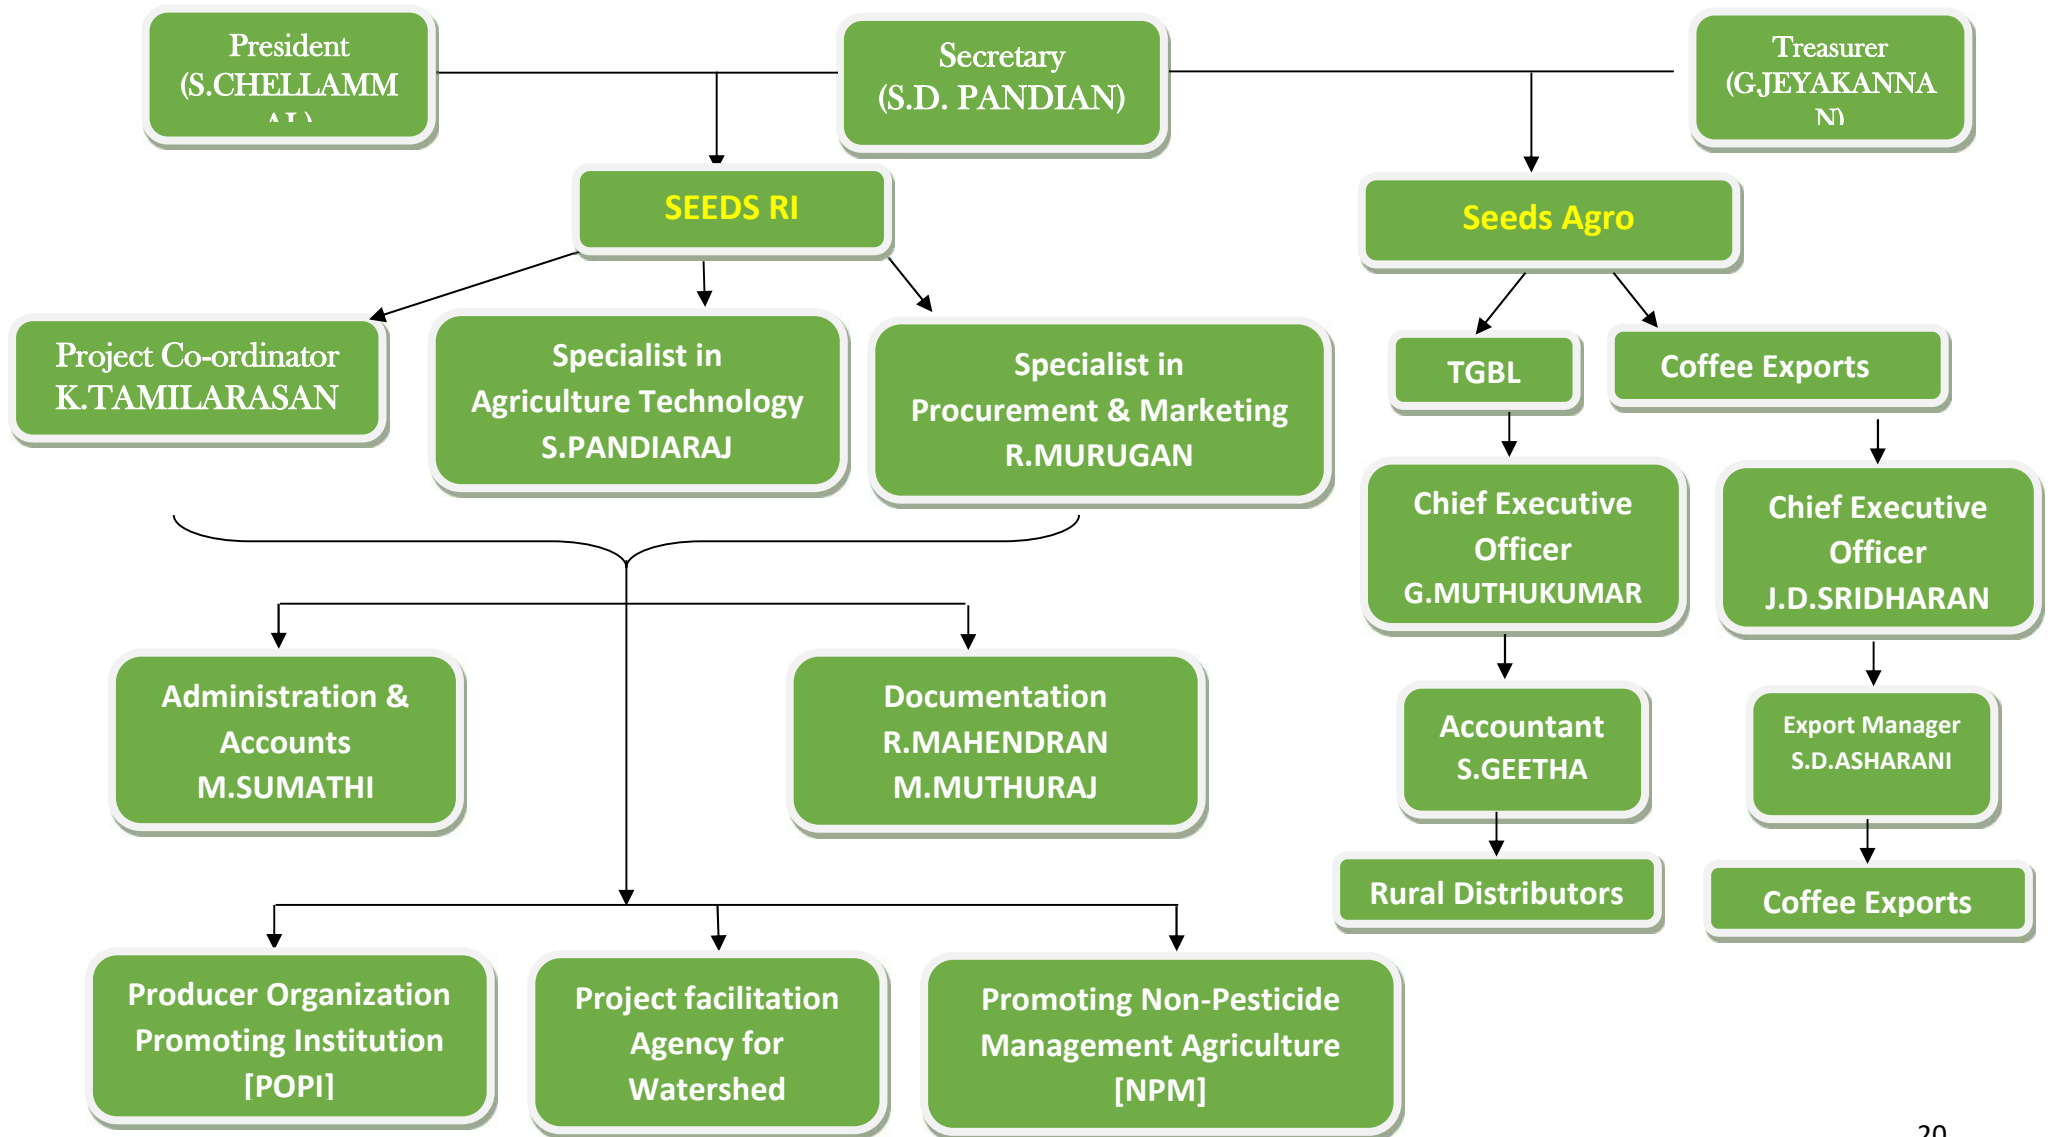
President
(S.CHELLAMM
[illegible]

Secretary
(S.D. PANDIAN)

Treasurer
(G.JEYAKANNA
N)

SEEDS RI

Seeds Agro

Project Co-ordinator
K.TAMILARASAN

Specialist in
Agriculture Technology
S.PANDIARAJ

Specialist in
Procurement & Marketing
R.MURUGAN

TGBL

Coffee Exports

Chief Executive
Officer
G.MUTHUKUMAR

Chief Executive
Officer
J.D.SRIDHARAN

Administration &
Accounts
M.SUMATHI

Documentation
R.MAHENDRAN
M.MUTHURAJ

Accountant
S.GEETHA

Export Manager
S.D.ASHARANI

Rural Distributors

Coffee Exports

Producer Organization
Promoting Institution
[POPI]

Project facilitation
Agency for
Watershed

Promoting Non-Pesticide
Management Agriculture
[NPM]

20